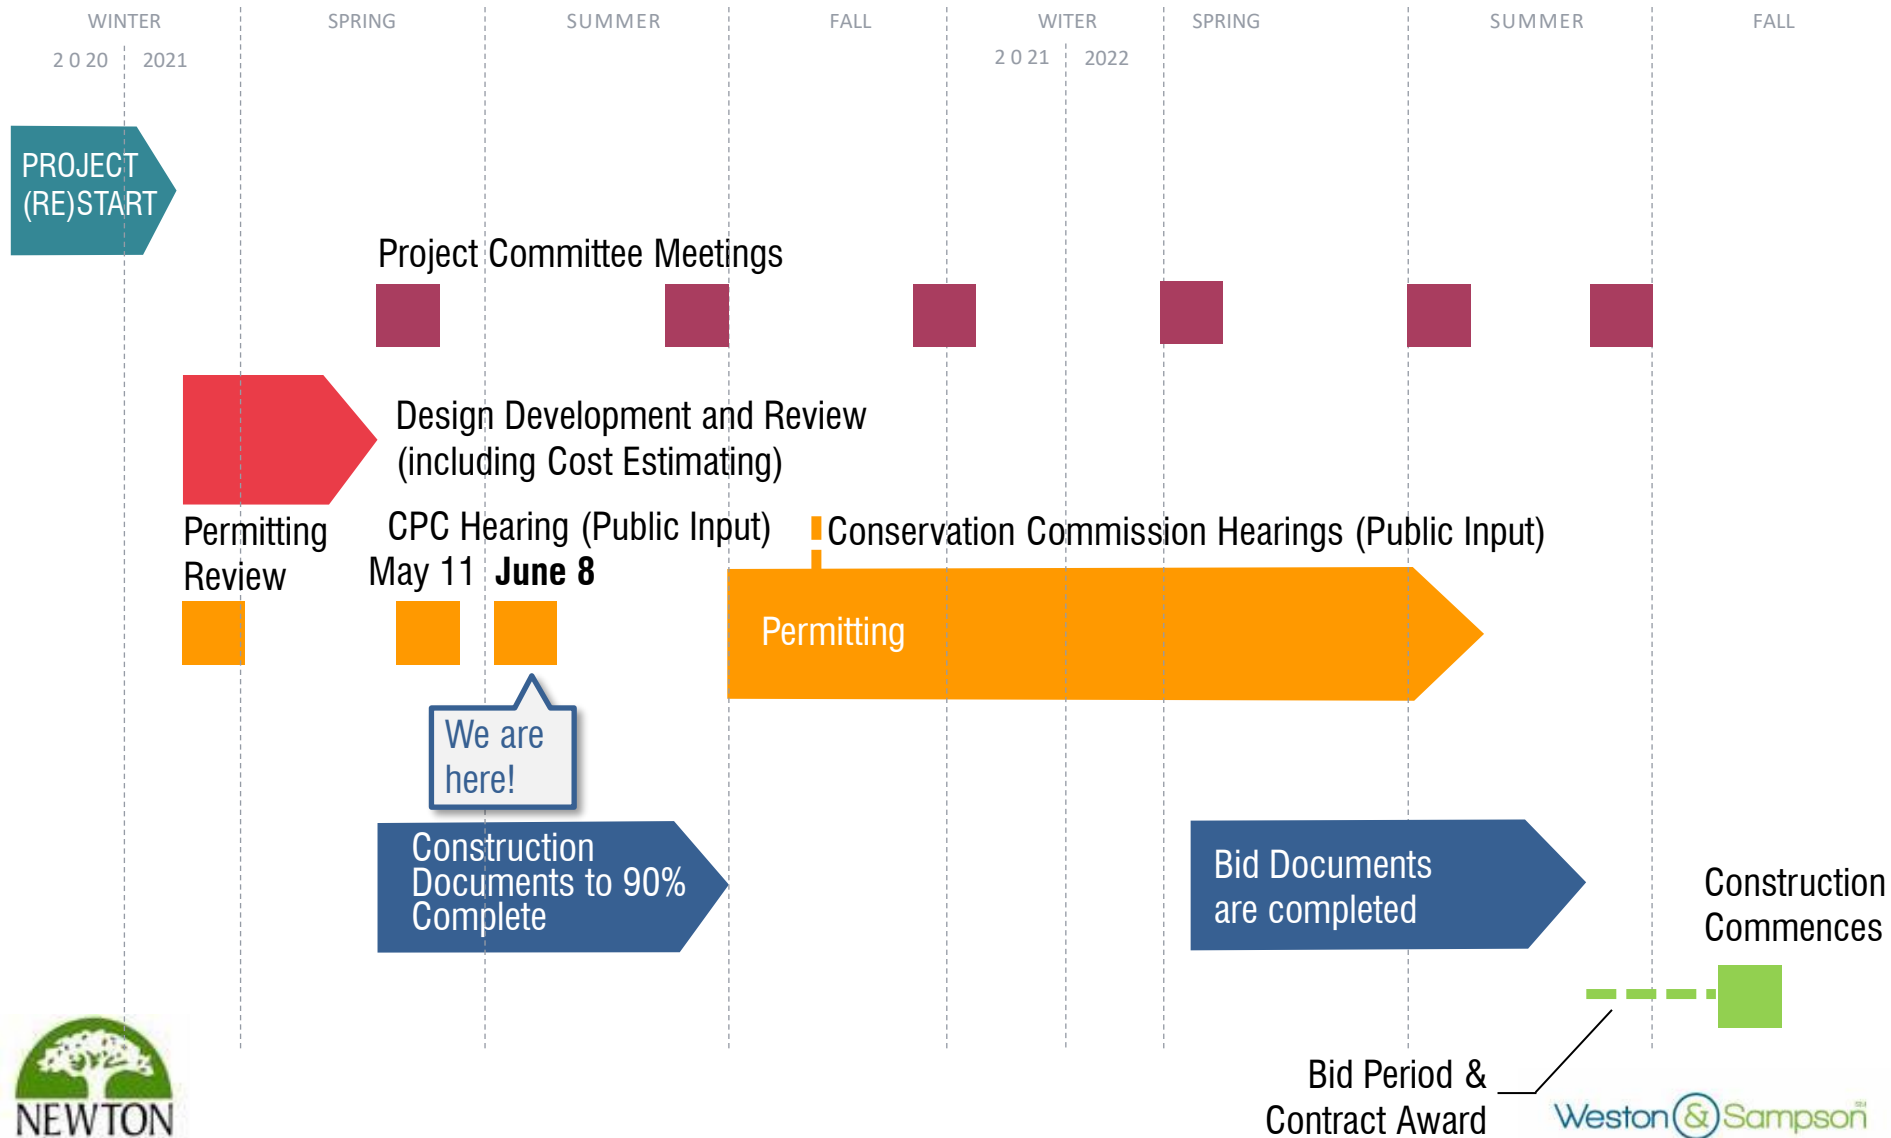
WINTER SPRING SUMMER FALL WITER SPRING SUMMER FALL

2020 2021 2021 2022

PROJECT (RE)START

Project Committee Meetings

Design Development and Review (including Cost Estimating)

Permitting Review

CPC Hearing (Public Input)

May 11 **June 8**

Conservation Commission Hearings (Public Input)

Permitting

We are here!

Construction Documents to 90% Complete

Bid Documents are completed

Construction Commences

Bid Period & Contract Award

NEWTON

Weston & Sampson